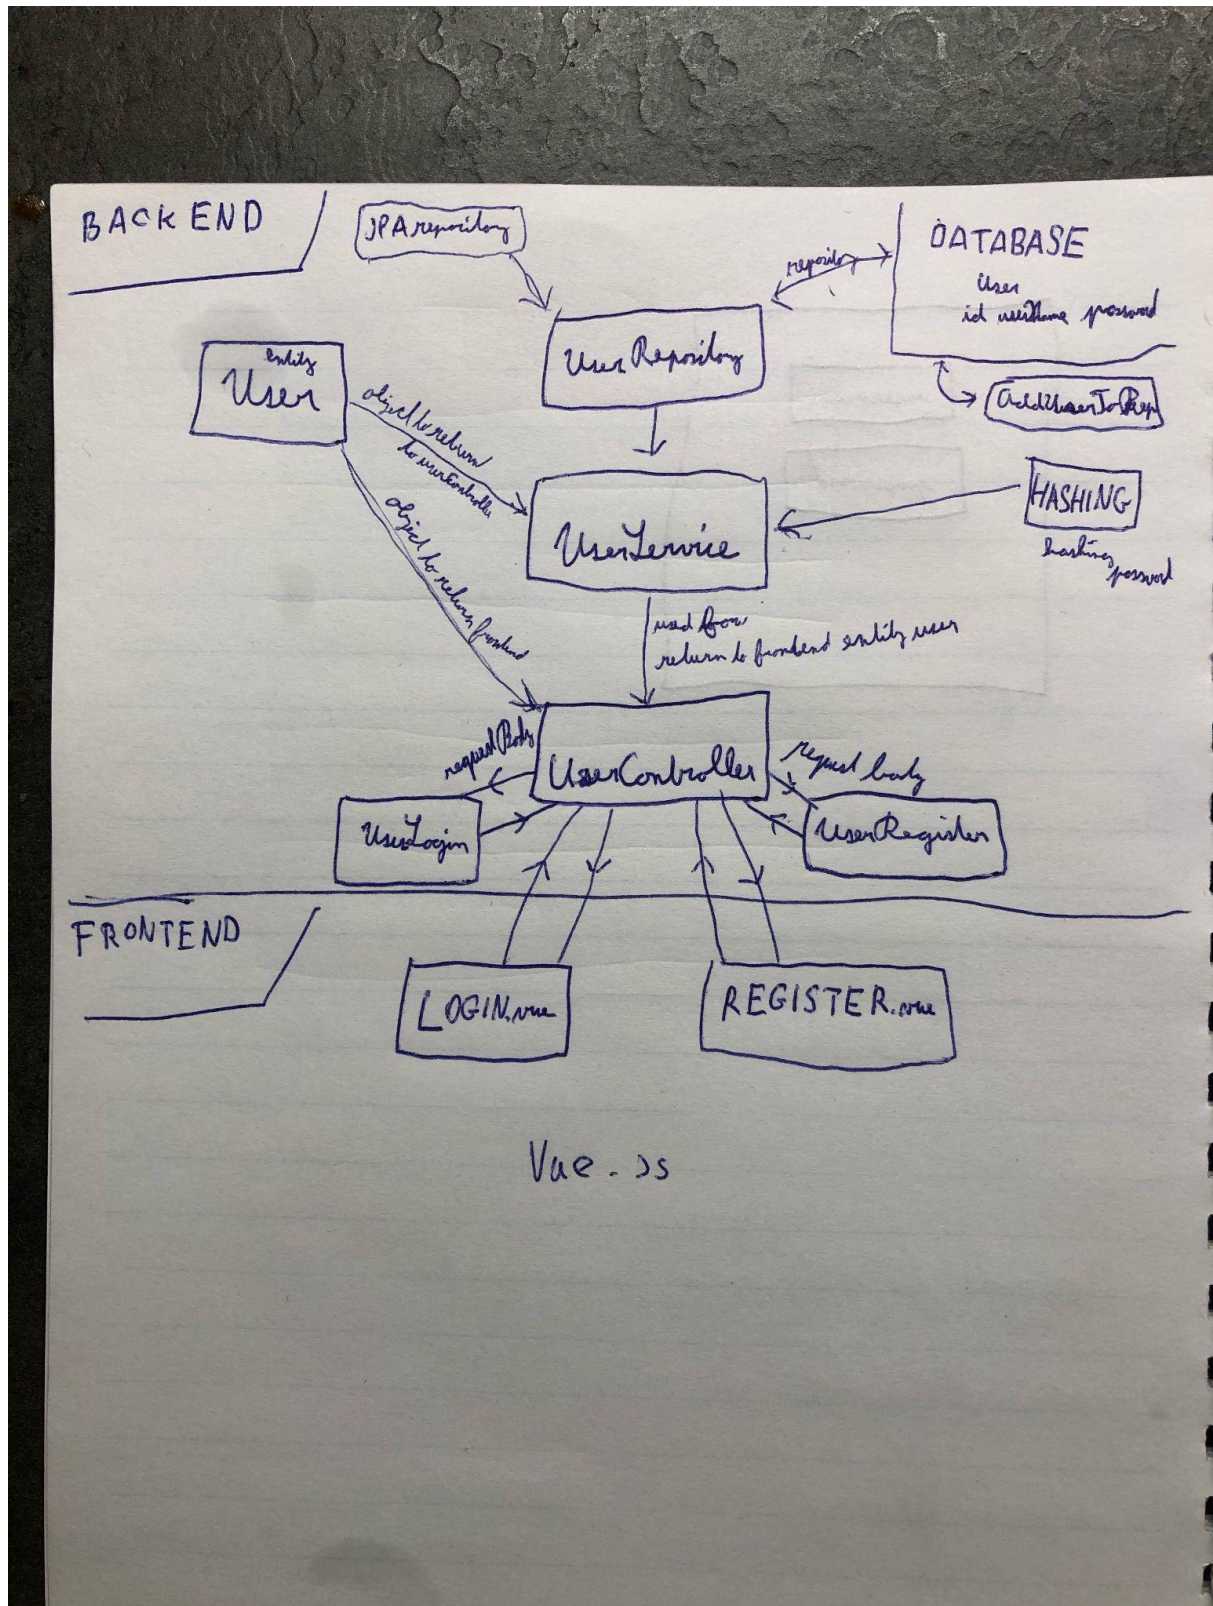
BACKEND

JPArepository

repository

DATABASE
User
id username password

AddUserToRep

entity
User

object to return to usercontroller

UserRepository

UserService

HASHING
hashing password

object to return frontend

used from
return to frontend entity user

requestBody

UserController

request body

UserLogin

UserRegister

FRONTEND

LOGIN.vue

REGISTER.vue

Vue.JS